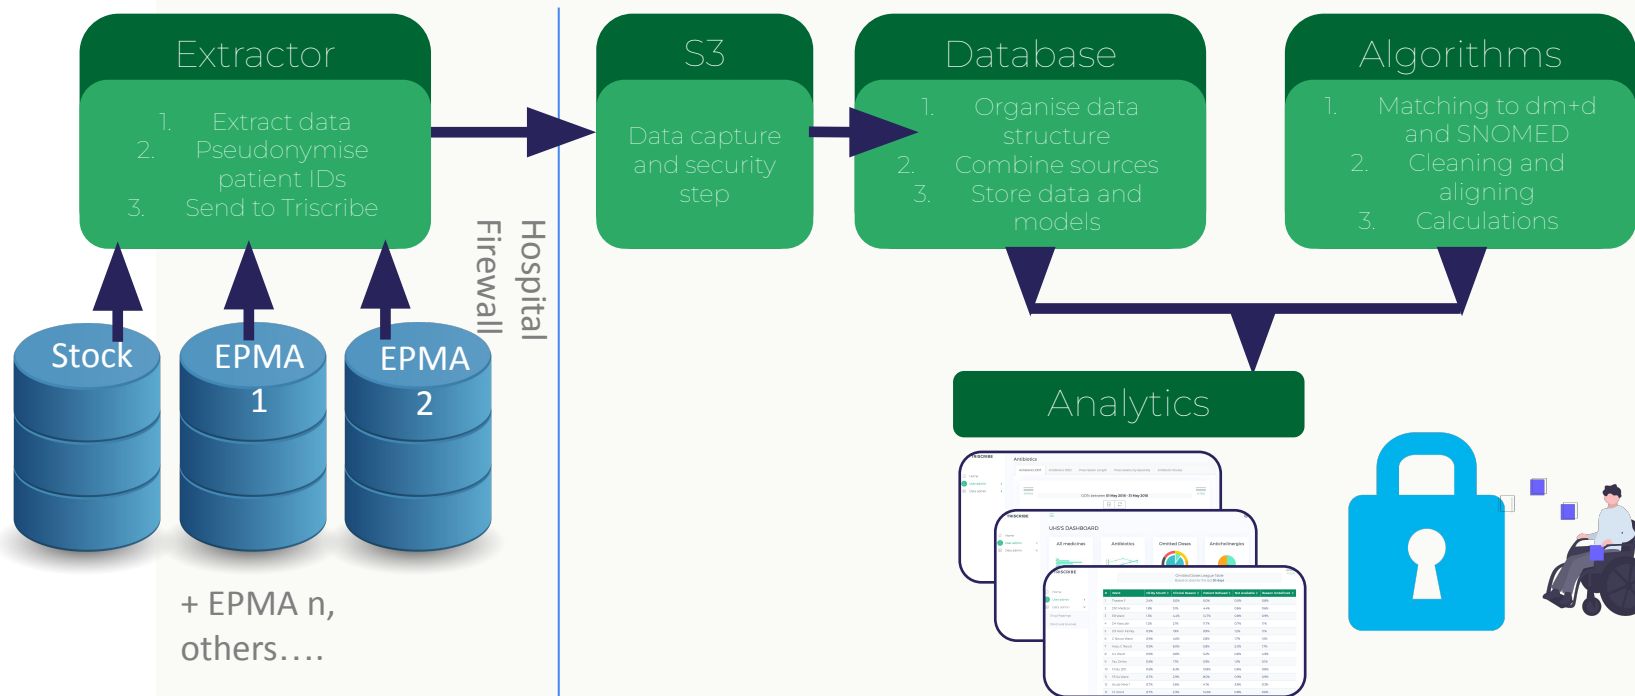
Extractor

1. Extract data
2. Pseudonymise patient IDs
3. Send to Triscribe

S3

Data capture and security step

Database

1. Organise data structure
2. Combine sources
3. Store data and models

Algorithms

1. Matching to dm+d and SNOMED
2. Cleaning and aligning
3. Calculations

Hospital Firewall

Stock

EPMA 1

EPMA 2

+ EPMA n, others….

Analytics

TRISCRIBE

Antibiotics

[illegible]

UHS'S DASHBOARD

All medicines

Antibiotics

Omitted Doses

Anticholinergics

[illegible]